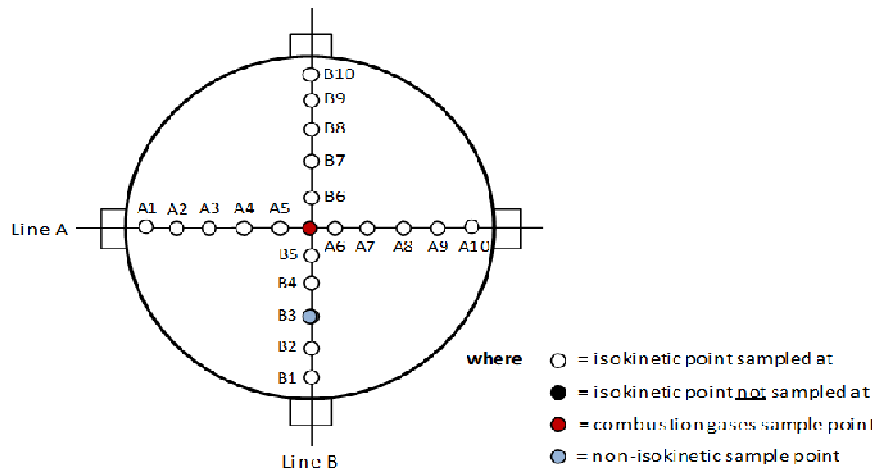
B10
B9
B8
B7
B6
Line A
A1 A2 A3 A4 A5
A6 A7 A8 A9 A10
B5
B4
B3
B2
B1
Line B

where = isokinetic point sampled at
= isokinetic point not sampled at
= combustion gases sample point
= non-isokinetic sample point